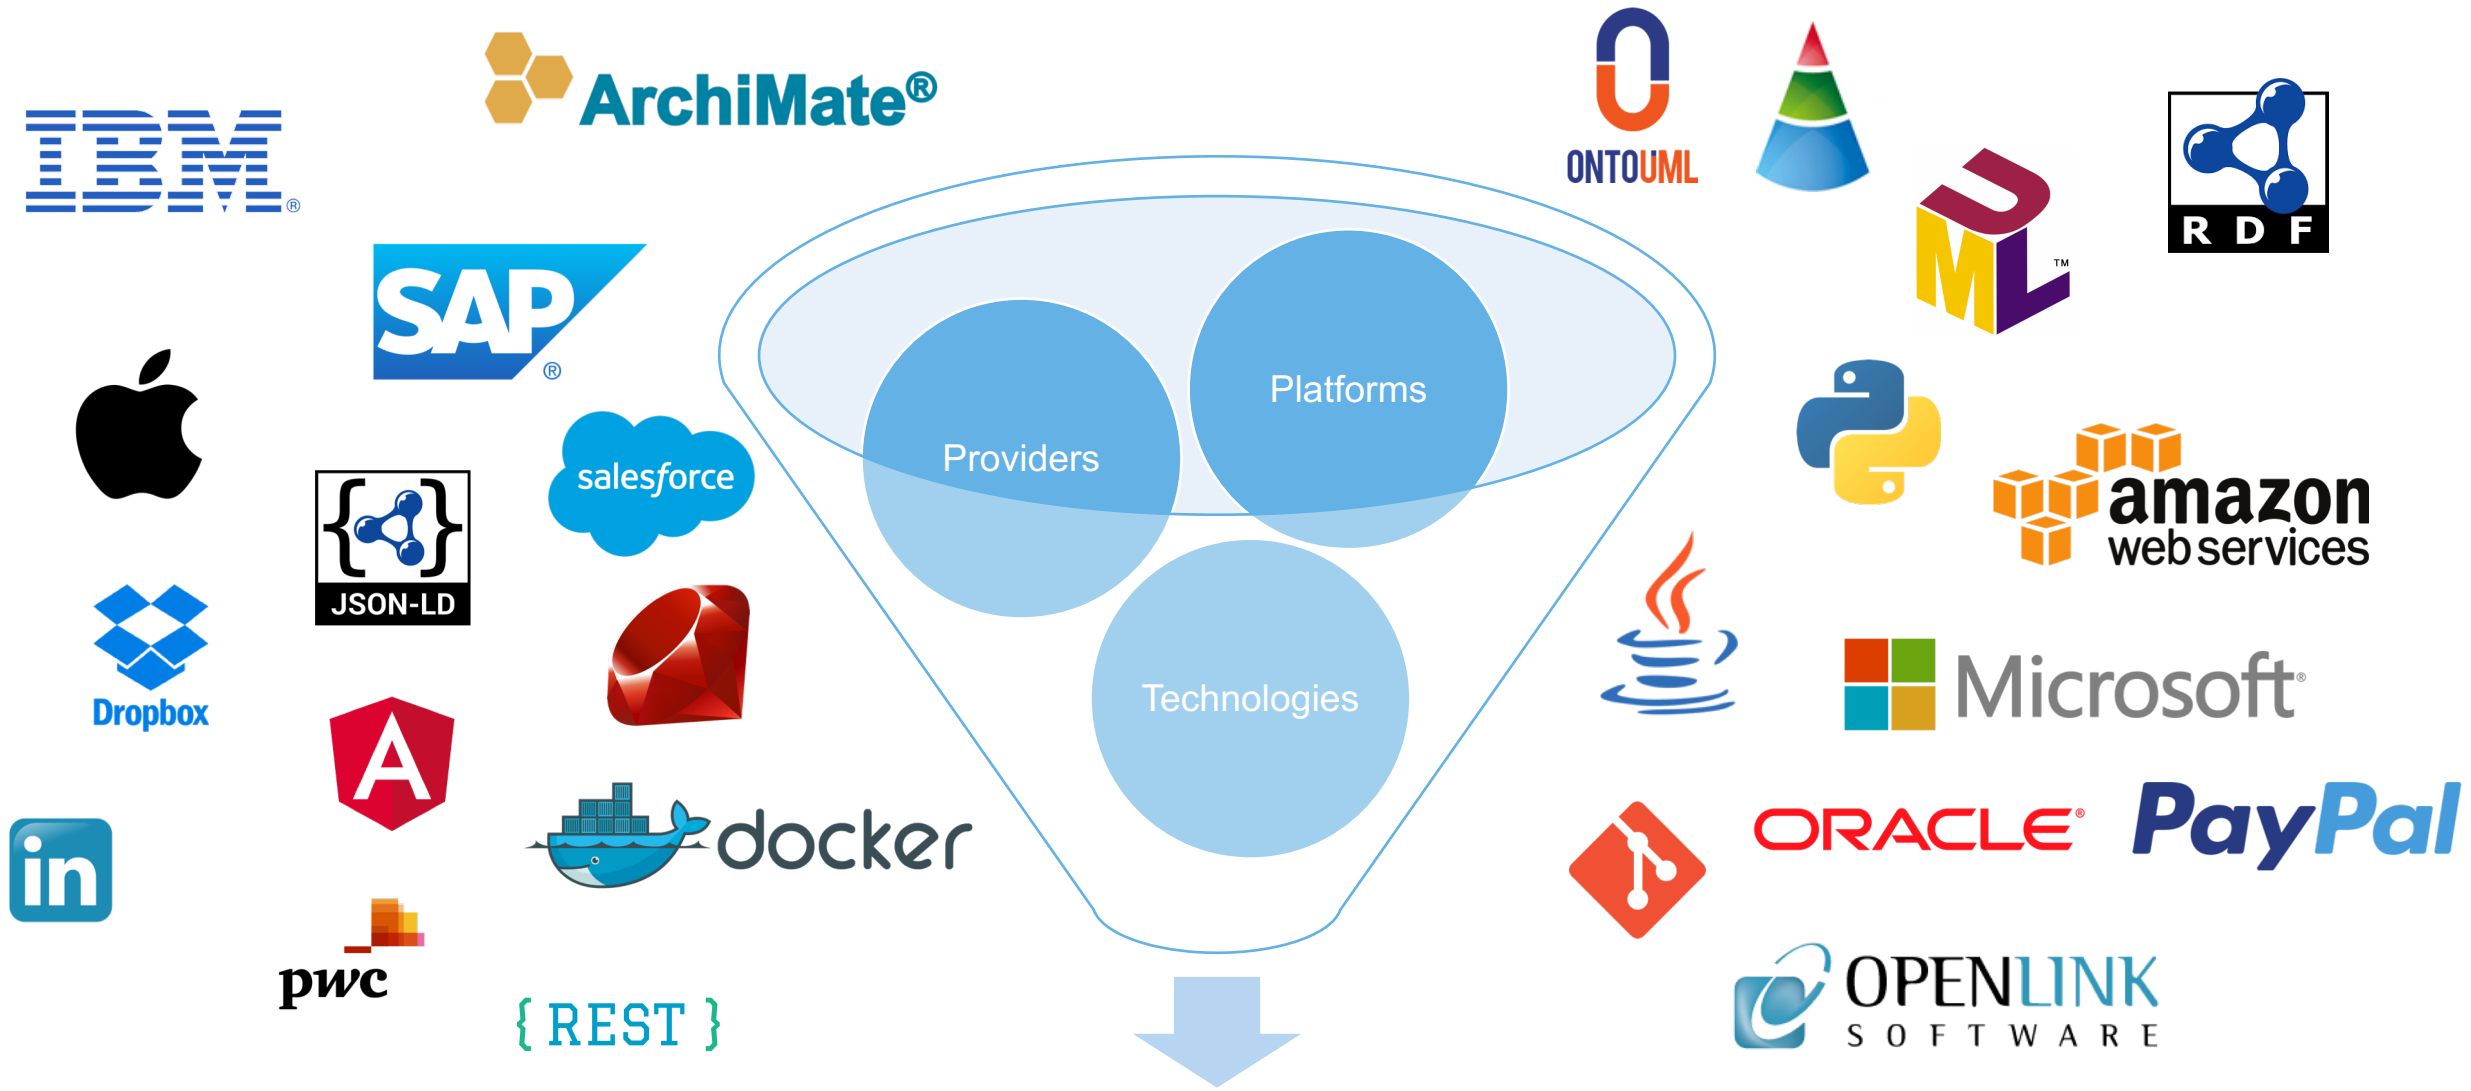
IBM®

ArchiMate®

SAP®

salesforce

JSON-LD

Dropbox

in

pwc

{ REST }

docker

Providers

Platforms

Technologies

ONTOUML

UML™

R D F

amazon web services

Microsoft®

ORACLE®

PayPal

OPENLINK SOFTWARE